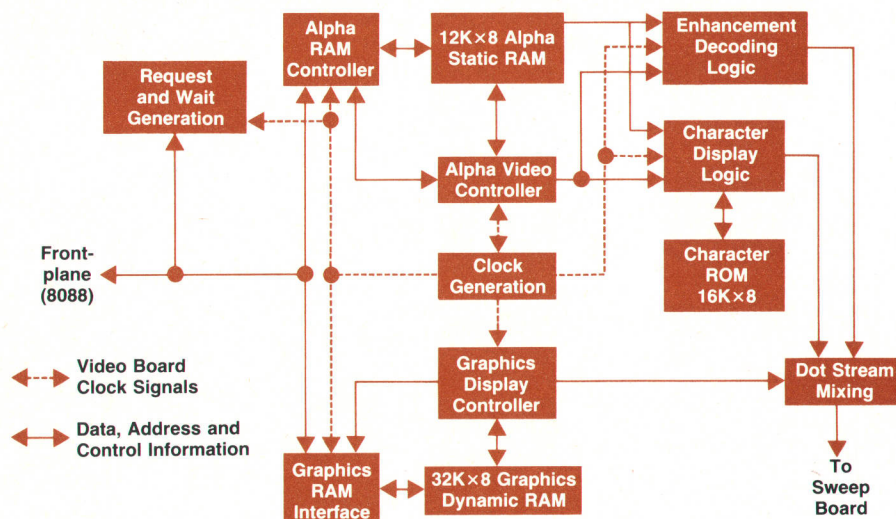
Alpha RAM Controller

12K×8 Alpha Static RAM

Enhancement Decoding Logic

Request and Wait Generation

Character Display Logic

Alpha Video Controller

Character ROM 16K×8

Front-plane (8088)

Clock Generation

Video Board Clock Signals

Graphics Display Controller

Dot Stream Mixing

Data, Address and Control Information

Graphics RAM Interface

32K×8 Graphics Dynamic RAM

To Sweep Board